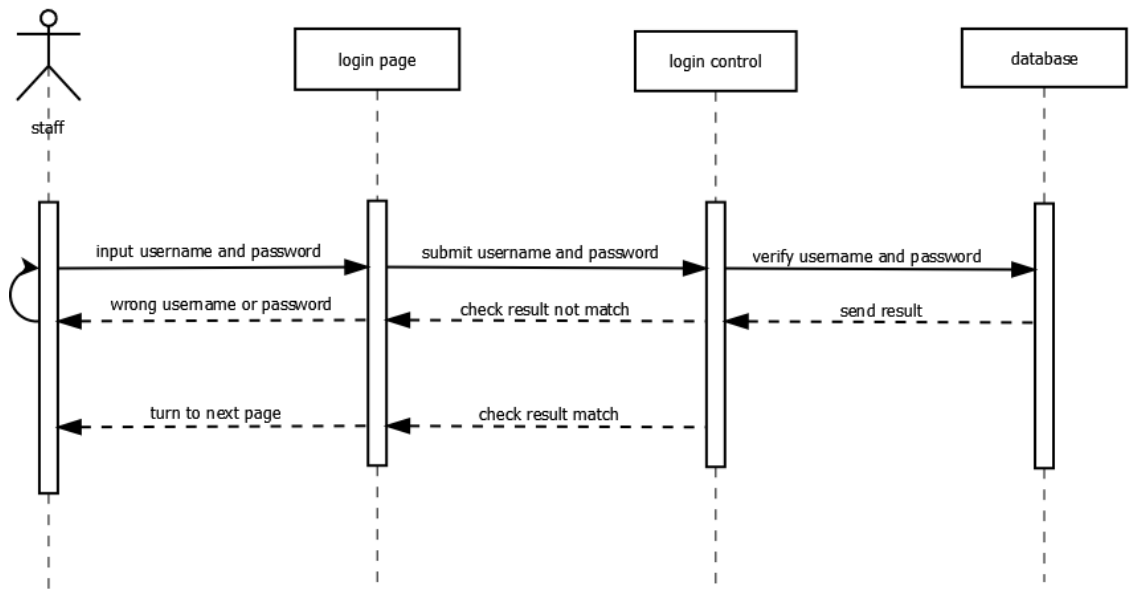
staff

login page

login control

database

input username and password

submit username and password

verify username and password

wrong username or password

check result not match

send result

turn to next page

check result match